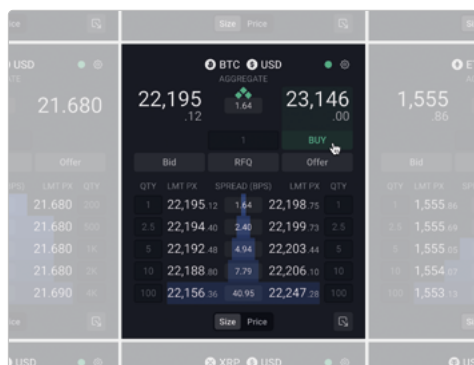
ice
Size Price
USD
21.680
Offer
BPS LMT PX QTY
21.680
21.680
21.680
21.680
21.690
ice

BTC USD
AGGREGATE
22,195 .12
1.64
23,146 .00
1
BUY
Bid
RFQ
Offer
QTY LMT PX SPREAD (BPS) LMT PX QTY
1 22,195.12 1.64 22,198.75 1
2.5 22,194.40 2.40 22,199.73 2.5
5 22,192.48 4.94 22,203.44 5
10 22,188.80 7.79 22,206.10 10
100 22,156.36 40.95 22,247.28 100
Size Price

1,555 .86
Bid
QTY LMT PX
1,555.86
2.5 1,555.69
5 1,555.65
10 1,554.67
100 1,553.13

USD
XRP USD